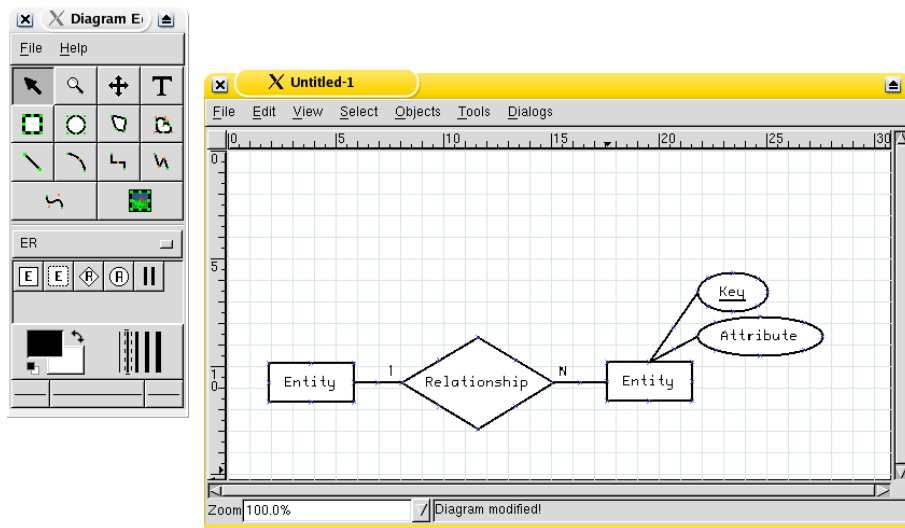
Diagram E

File Help

T

ER

E E R R

Untitled-1

File Edit View Select Objects Tools Dialogs

0 5 10 15 20 25 30

0

5

10

Key

Attribute

Entity

1

Relationship

N

Entity

Zoom 100.0%

Diagram modified!